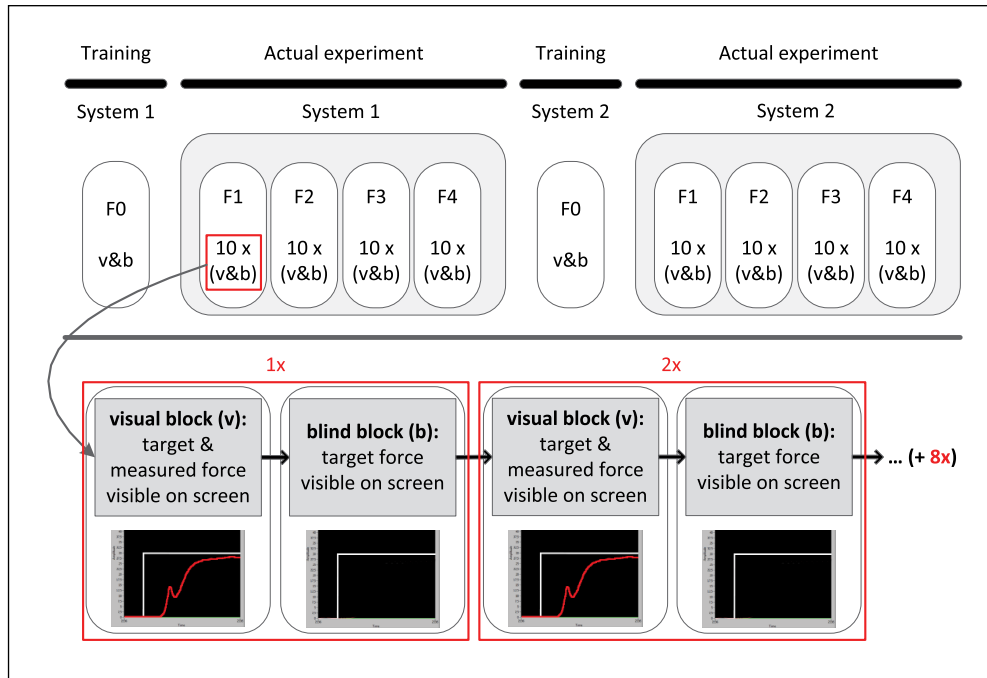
Training

System 1

Actual experiment

System 1

Training

System 2

Actual experiment

System 2

F0
v&b

F1
10 x
(v&b)

F2
10 x
(v&b)

F3
10 x
(v&b)

F4
10 x
(v&b)

F0
v&b

F1
10 x
(v&b)

F2
10 x
(v&b)

F3
10 x
(v&b)

F4
10 x
(v&b)

1x

2x

**visual block (v):** target & measured force visible on screen

**blind block (b):** target force visible on screen

**visual block (v):** target & measured force visible on screen

**blind block (b):** target force visible on screen

... (+ 8x)